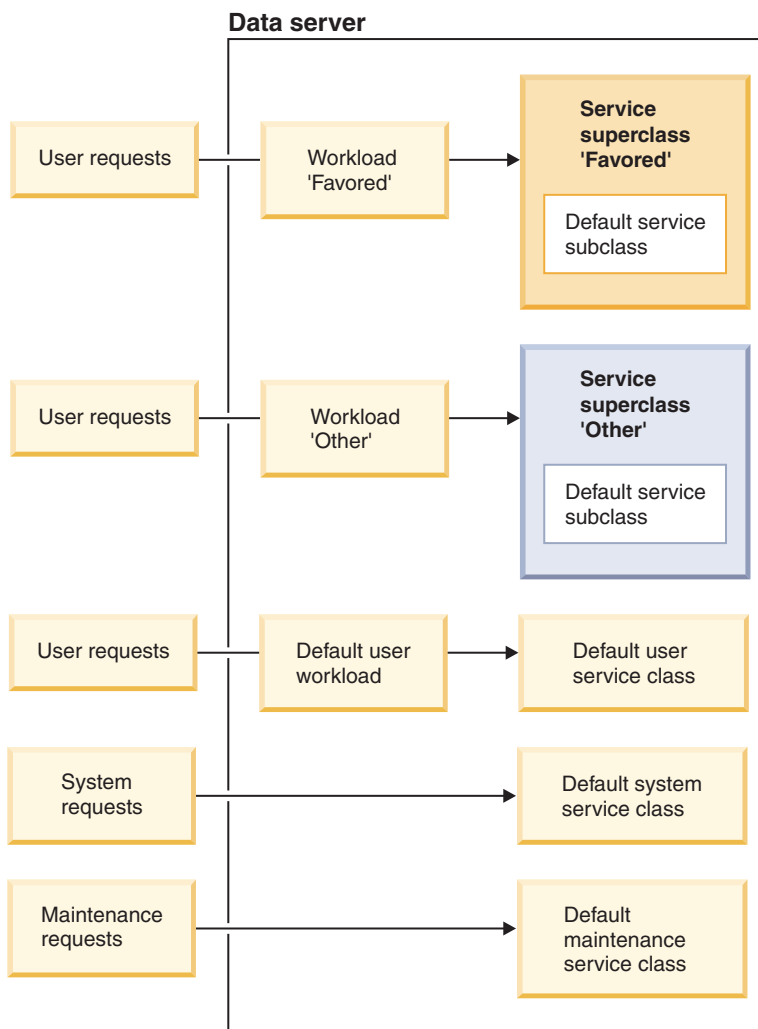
Data server

User requests

Workload 'Favored'

Service superclass 'Favored'

Default service subclass

User requests

Workload 'Other'

Service superclass 'Other'

Default service subclass

User requests

Default user workload

Default user service class

System requests

Default system service class

Maintenance requests

Default maintenance service class